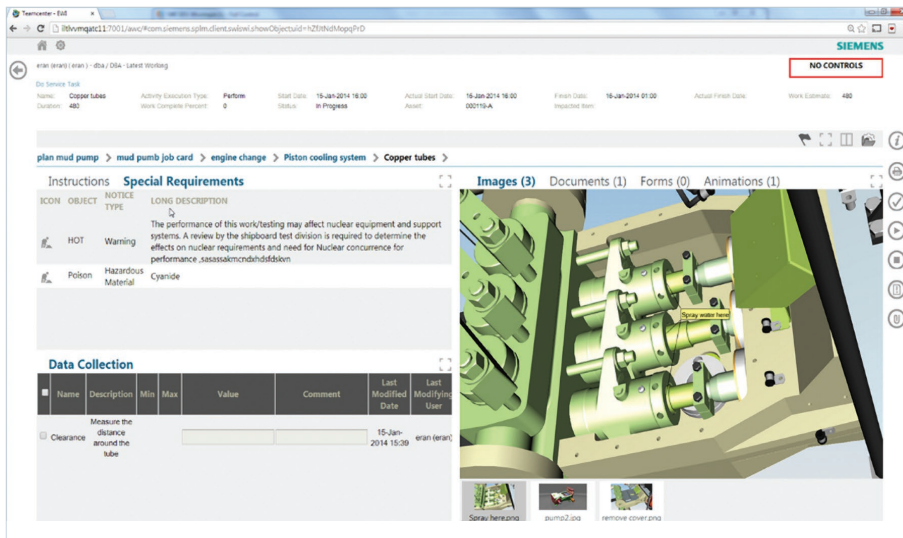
Teamcenter - EWI ×

← → C lltvmqatc11:7001/awc/#com.siemens.splm.client.swiswi.showObject;uid=hZfJtNdMopqPrD

SIEMENS

eran (eran) - dba / DBA - Latest Working

NO CONTROLS

Do Service Task

Name: Copper tubes Activity Execution Type: Perform Start Date: 15-Jan-2014 16:00 Actual Start Date: 15-Jan-2014 16:00 Finish Date: 16-Jan-2014 01:00 Actual Finish Date: Work Estimate: 480
Duration: 480 Work Complete Percent: 0 Status: In Progress Asset: 000119-A Impacted Item:

plan mud pump > mud pumb job card > engine change > Piston cooling system > Copper tubes >

Instructions Special Requirements

| ICON | OBJECT | NOTICE TYPE | LONG DESCRIPTION |
|---|---|---|---|
| | HOT | Warning | The performance of this work/testing may affect nuclear equipment and support systems. A review by the shipboard test division is required to determine the effects on nuclear requirements and need for Nuclear concurrence for performance ,sasassakmcndxhdsfdsken |
| | Poison | Hazardous Material | Cyanide |

Data Collection

| | Name | Description | Min | Max | Value | Comment | Last Modified Date | Last Modifying User |
|---|---|---|---|---|---|---|---|---|
| | Clearance | Measure the distance around the tube | | | | | 15-Jan-2014 15:39 | eran (eran) |

Images (3) Documents (1) Forms (0) Animations (1)

Spray water here

Spray here.png pump2.jpg remove cover.png